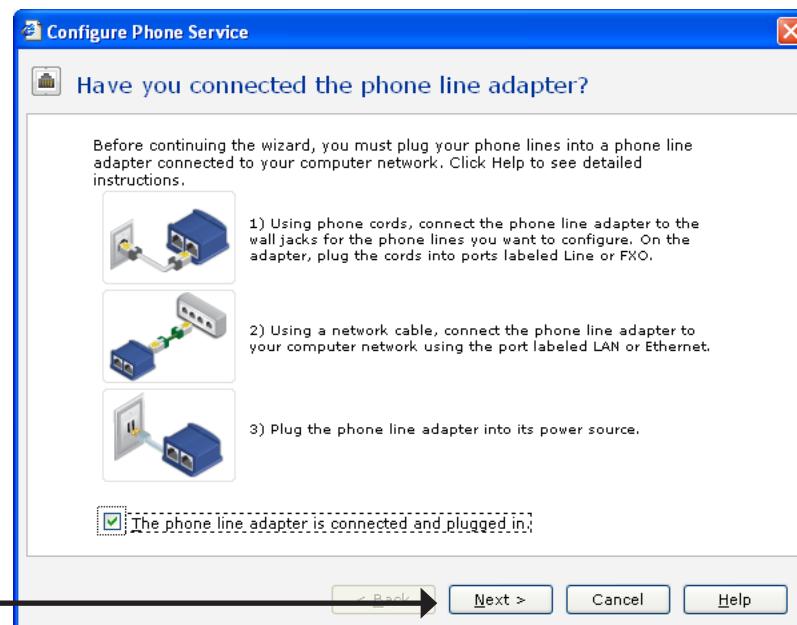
Configure Phone Service

Have you connected the phone line adapter?

Before continuing the wizard, you must plug your phone lines into a phone line adapter connected to your computer network. Click Help to see detailed instructions.

1) Using phone cords, connect the phone line adapter to the wall jacks for the phone lines you want to configure. On the adapter, plug the cords into ports labeled Line or FXO.

2) Using a network cable, connect the phone line adapter to your computer network using the port labeled LAN or Ethernet.

3) Plug the phone line adapter into its power source.

The phone line adapter is connected and plugged in.

< Back
Next >
Cancel
Help